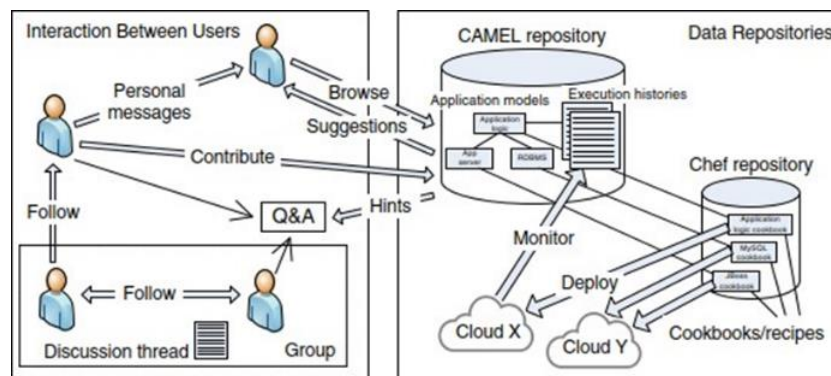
Interaction Between Users

Personal messages

Browse

Suggestions

Contribute

Follow

Q&A

Hints

Follow

Discussion thread

Group

CAMEL repository

Data Repositories

Application models

Execution histories

Application logic

App server

RDBMS

Chef repository

Application logic cookbook

MySQL cookbook

JBoss cookbook

Monitor

Deploy

Cloud X

Cloud Y

Cookbooks/recipes